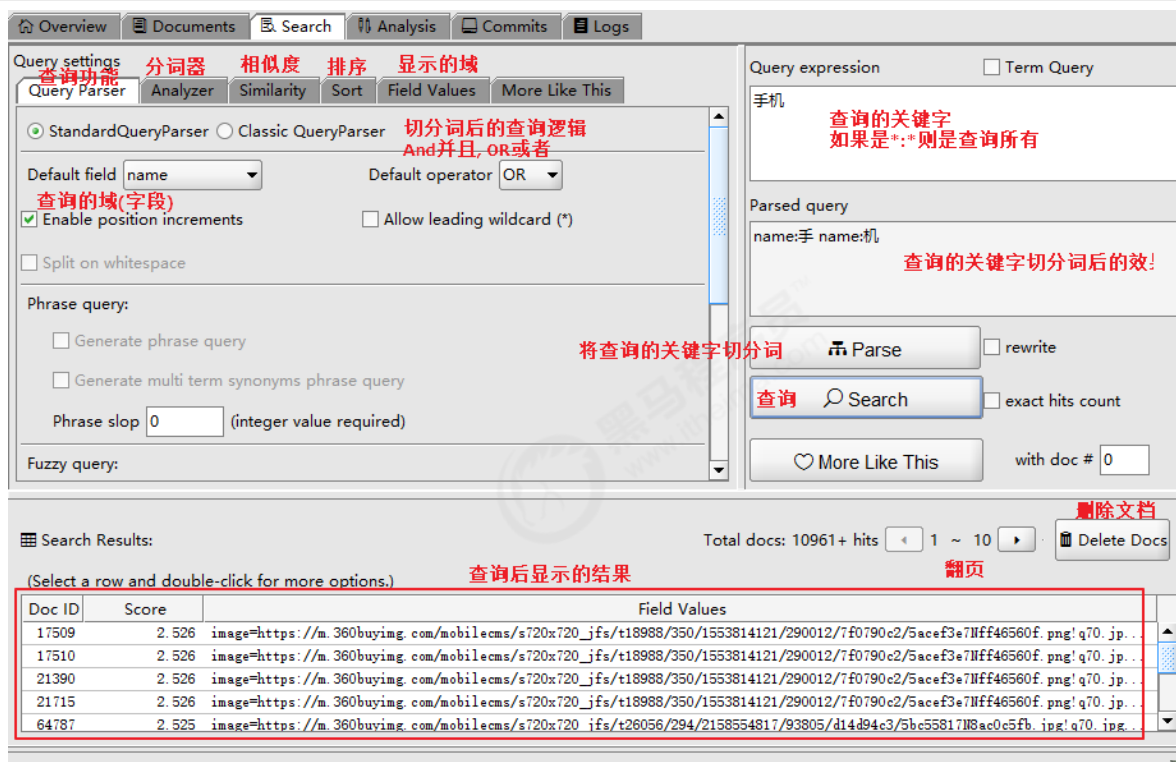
Overview | Documents | Search | Analysis | Commits | Logs

Query settings
查询功能
分词器
相似度
排序
显示的域
Query Parser | Analyzer | Similarity | Sort | Field Values | More Like This

StandardQueryParser Classic QueryParser
切分词后的查询逻辑
And并且, OR或者
Default field name
Default operator OR
查询的域(字段)
Enable position increments
Allow leading wildcard (*)
Split on whitespace
Phrase query:
Generate phrase query
Generate multi term synonyms phrase query
Phrase slop 0 (integer value required)
Fuzzy query:

Query expression
Term Query
手机
查询的关键字
如果是*:*则是查询所有
Parsed query
name:手 name:机
查询的关键字切分词后的效!
将查询的关键字切分词
Parse
rewrite
查询
Search
exact hits count
More Like This
with doc # 0

Search Results:
Total docs: 10961+ hits 1 ~ 10
删除文档
Delete Docs
(Select a row and double-click for more options.)
查询后显示的结果
翻页

| Doc ID | Score | Field Values |
|---|---|---|
| 17509 | 2.526 | image=https://m.360buyimg.com/mobilecms/s720x720_jfs/t18988/350/1553814121/290012/7f0790c2/5acef3e7Nff46560f.png!q70.jp... |
| 17510 | 2.526 | image=https://m.360buyimg.com/mobilecms/s720x720_jfs/t18988/350/1553814121/290012/7f0790c2/5acef3e7Nff46560f.png!q70.jp... |
| 21390 | 2.526 | image=https://m.360buyimg.com/mobilecms/s720x720_jfs/t18988/350/1553814121/290012/7f0790c2/5acef3e7Nff46560f.png!q70.jp... |
| 21715 | 2.526 | image=https://m.360buyimg.com/mobilecms/s720x720_jfs/t18988/350/1553814121/290012/7f0790c2/5acef3e7Nff46560f.png!q70.jp... |
| 64787 | 2.525 | image=https://m.360buyimg.com/mobilecms/s720x720_jfs/t26056/294/2158554817/93805/d14d94c3/5bc55817N8ac0c5fb.jpg!q70.jpg... |